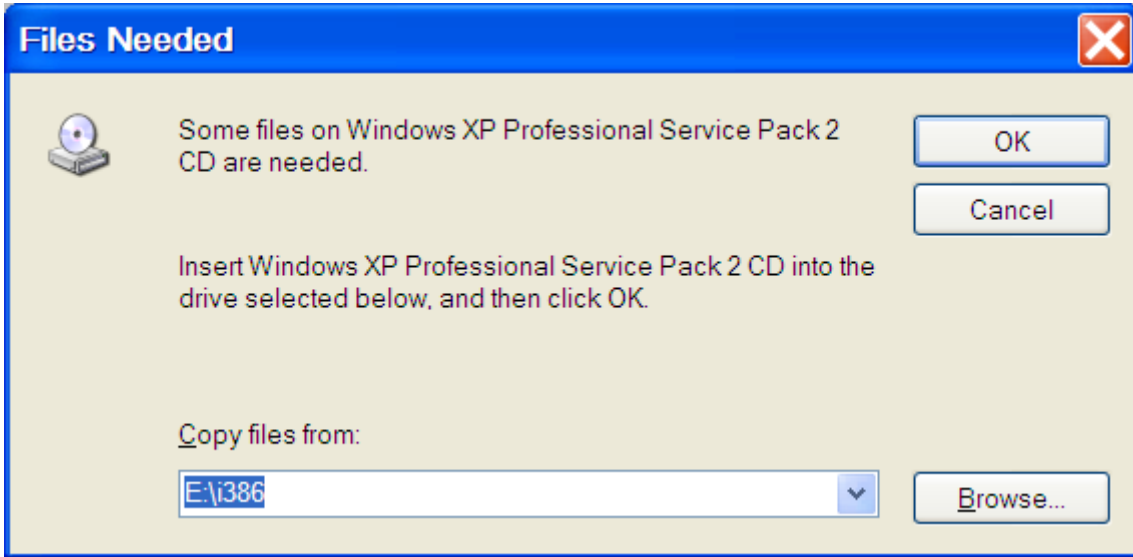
Files Needed

Some files on Windows XP Professional Service Pack 2 CD are needed.

OK

Cancel

Insert Windows XP Professional Service Pack 2 CD into the drive selected below, and then click OK.

Copy files from:

E:\i386

Browse...